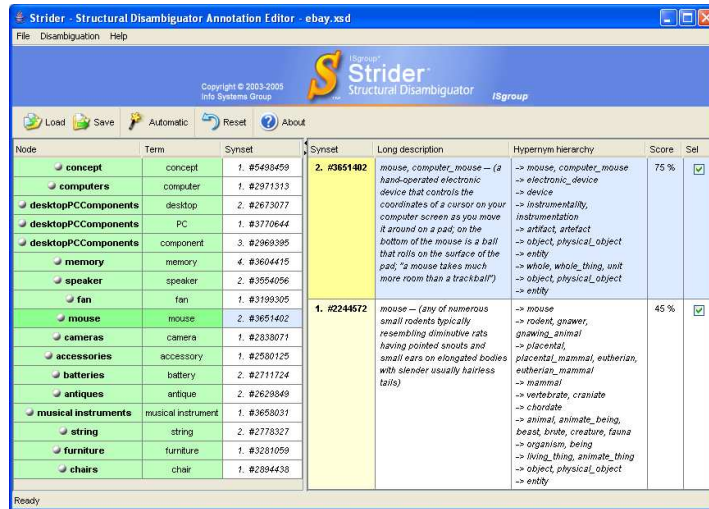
Strider - Structural Disambiguator Annotation Editor - ebay.xsd

File Disambiguation Help

Copyright © 2003-2005 Info Systems Group

ISgroup® Strider Structural Disambiguator ISgroup

Load Save Automatic Reset About

| Node | Term | Synset |
|---|---|---|
| concept | concept | 1. #5498459 |
| computers | computer | 1. #2971313 |
| desktopPCComponents | desktop | 2. #2673077 |
| desktopPCComponents | PC | 1. #3770644 |
| desktopPCComponents | component | 3. #2969395 |
| memory | memory | 4. #3604415 |
| speaker | speaker | 2. #3554056 |
| fan | fan | 1. #3199305 |
| mouse | mouse | 2. #3651402 |
| cameras | camera | 1. #2838071 |
| accessories | accessory | 1. #2580125 |
| batteries | battery | 2. #2711724 |
| antiques | antique | 2. #2629849 |
| musical instruments | musical instrument | 1. #3658031 |
| string | string | 2. #2778327 |
| furniture | furniture | 1. #3281059 |
| chairs | chair | 1. #2894438 |

| Synset | Long description | Hypernym hierarchy | Score | Sel |
|---|---|---|---|---|
| 2. #3651402 | mouse, computer_mouse -- (a hand-operated electronic device that controls the coordinates of a cursor on your computer screen as you move it around on a pad; on the bottom of the mouse is a ball that rolls on the surface of the pad; "a mouse takes much more room than a trackball") | -> mouse, computer_mouse -> electronic_device -> device -> instrumentality, instrumentation -> artifact, artefact -> object, physical_object -> entity -> whole, whole_thing, unit -> object, physical_object -> entity | 75 % | ☑ |
| 1. #2244572 | mouse -- (any of numerous small rodents typically resembling diminutive rats having pointed snouts and small ears on elongated bodies with slender usually hairless tails) | -> mouse -> rodent, gnawer, gnawing_animal -> placental, placental_mammal, eutherian, eutherian_mammal -> mammal -> vertebrate, craniate -> chordate -> animal, animate_being, beast, brute, creature, fauna -> organism, being -> living_thing, animate_thing -> object, physical_object -> entity | 45 % | ☑ |

Ready